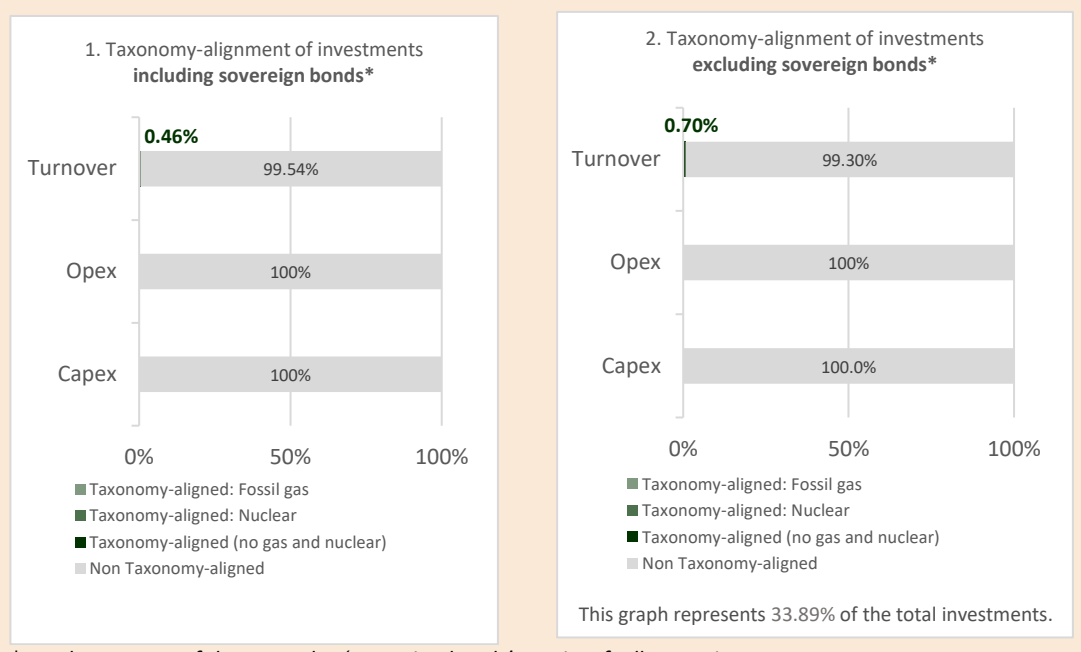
1. Taxonomy-alignment of investments **including sovereign bonds***

0.46%

Turnover 99.54%

Opex 100%

Capex 100%

0% 50% 100%

Taxonomy-aligned: Fossil gas
Taxonomy-aligned: Nuclear
Taxonomy-aligned (no gas and nuclear)
Non Taxonomy-aligned

2. Taxonomy-alignment of investments **excluding sovereign bonds***

0.70%

Turnover 99.30%

Opex 100%

Capex 100.0%

0% 50% 100%

Taxonomy-aligned: Fossil gas
Taxonomy-aligned: Nuclear
Taxonomy-aligned (no gas and nuclear)
Non Taxonomy-aligned

This graph represents 33.89% of the total investments.

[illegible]